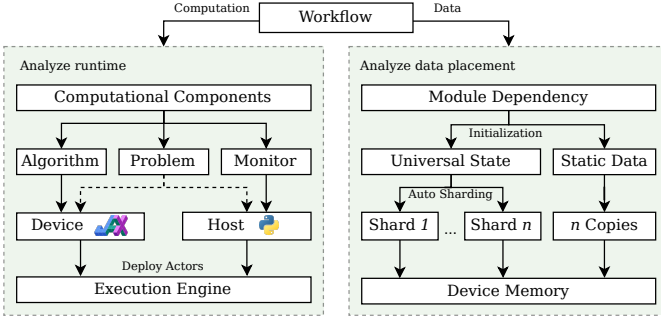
Computation

Workflow

Data

Analyze runtime

Computational Components

Algorithm

Problem

Monitor

Device

Host

Deploy Actors

Execution Engine

Analyze data placement

Module Dependency

Initialization

Universal State

Static Data

Auto Sharding

Shard *1*

...

Shard *n*

*n* Copies

Device Memory